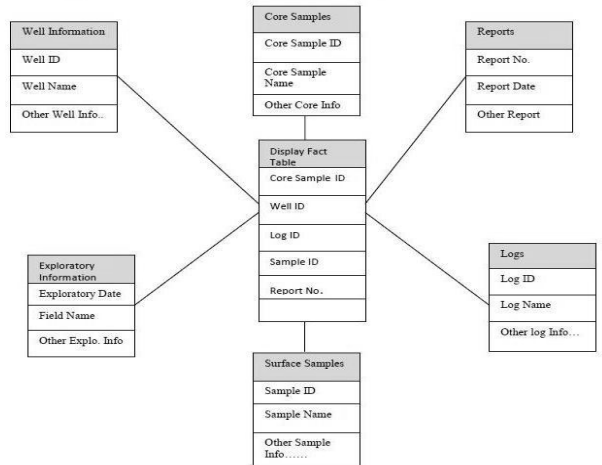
Well Information
Well ID
Well Name
Other Well Info..

Core Samples
Core Sample ID
Core Sample Name
Other Core Info

Reports
Report No.
Report Date
Other Report

Display Fact Table
Core Sample ID
Well ID
Log ID
Sample ID
Report No.

Exploratory Information
Exploratory Date
Field Name
Other Explo. Info

Logs
Log ID
Log Name
Other log Info…

Surface Samples
Sample ID
Sample Name
Other Sample Info……